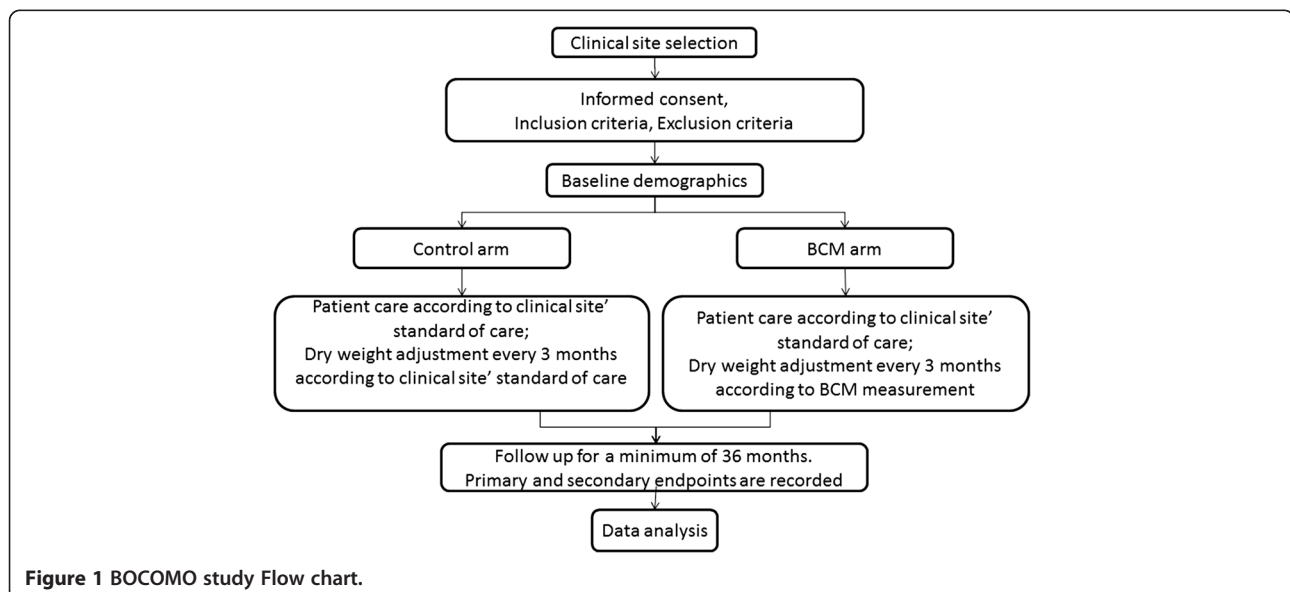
Clinical site selection

Informed consent,
Inclusion criteria, Exclusion criteria

Baseline demographics

Control arm

BCM arm

Patient care according to clinical site' standard of care;
Dry weight adjustment every 3 months according to clinical site' standard of care

Patient care according to clinical site' standard of care;
Dry weight adjustment every 3 months according to BCM measurement

Follow up for a minimum of 36 months.
Primary and secondary endpoints are recorded

Data analysis

Figure 1 BOCOMO study Flow chart.